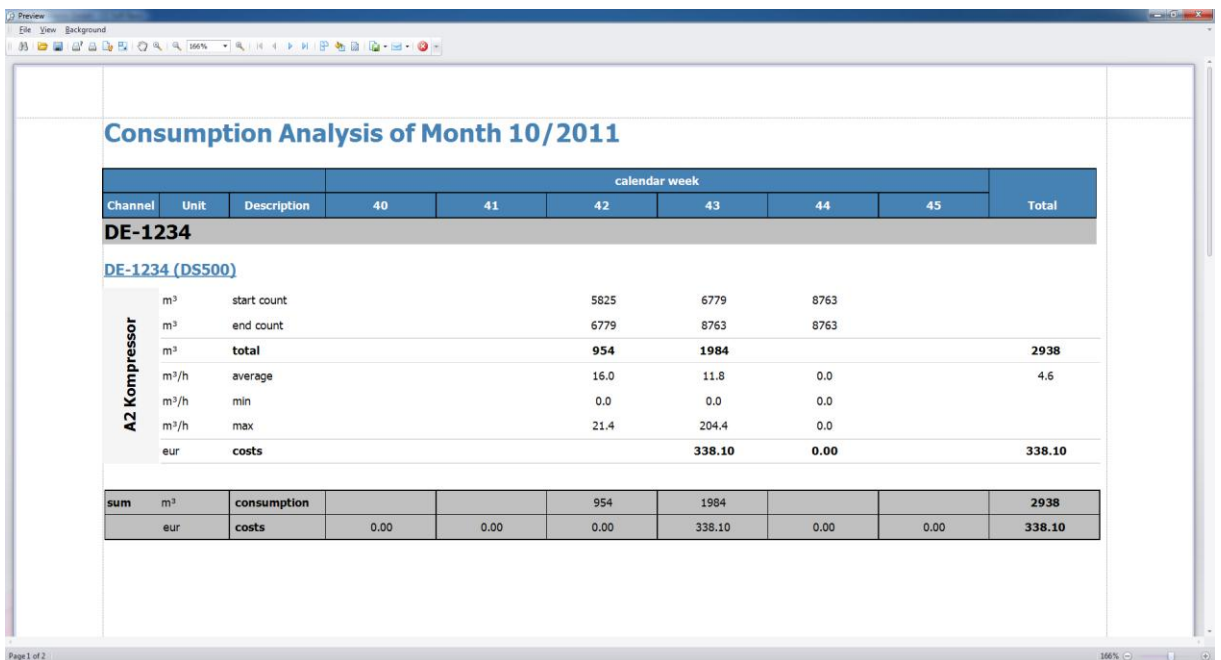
Preview
File View Background
166%

Consumption Analysis of Month 10/2011

| Channel | Unit | Description | 40 | 41 | 42 | 43 | 44 | 45 | Total |
|---|---|---|---|---|---|---|---|---|---|
| | | | calendar week | | | | | | |
| DE-1234 | | | | | | | | | |

DE-1234 (DS500)

A2 Kompressor

| Unit | Description | 40 | 41 | 42 | 43 | 44 | 45 | Total |
|---|---|---|---|---|---|---|---|---|
| m³ | start count | | | 5825 | 6779 | 8763 | | |
| m³ | end count | | | 6779 | 8763 | 8763 | | |
| m³ | total | | | 954 | 1984 | | | 2938 |
| m³/h | average | | | 16.0 | 11.8 | 0.0 | | 4.6 |
| m³/h | min | | | 0.0 | 0.0 | 0.0 | | |
| m³/h | max | | | 21.4 | 204.4 | 0.0 | | |
| eur | costs | | | | 338.10 | 0.00 | | 338.10 |

| sum | m³ | consumption | | | 954 | 1984 | | | 2938 |
|---|---|---|---|---|---|---|---|---|---|
| | eur | costs | 0.00 | 0.00 | 0.00 | 338.10 | 0.00 | 0.00 | 338.10 |

Page 1 of 2
166%